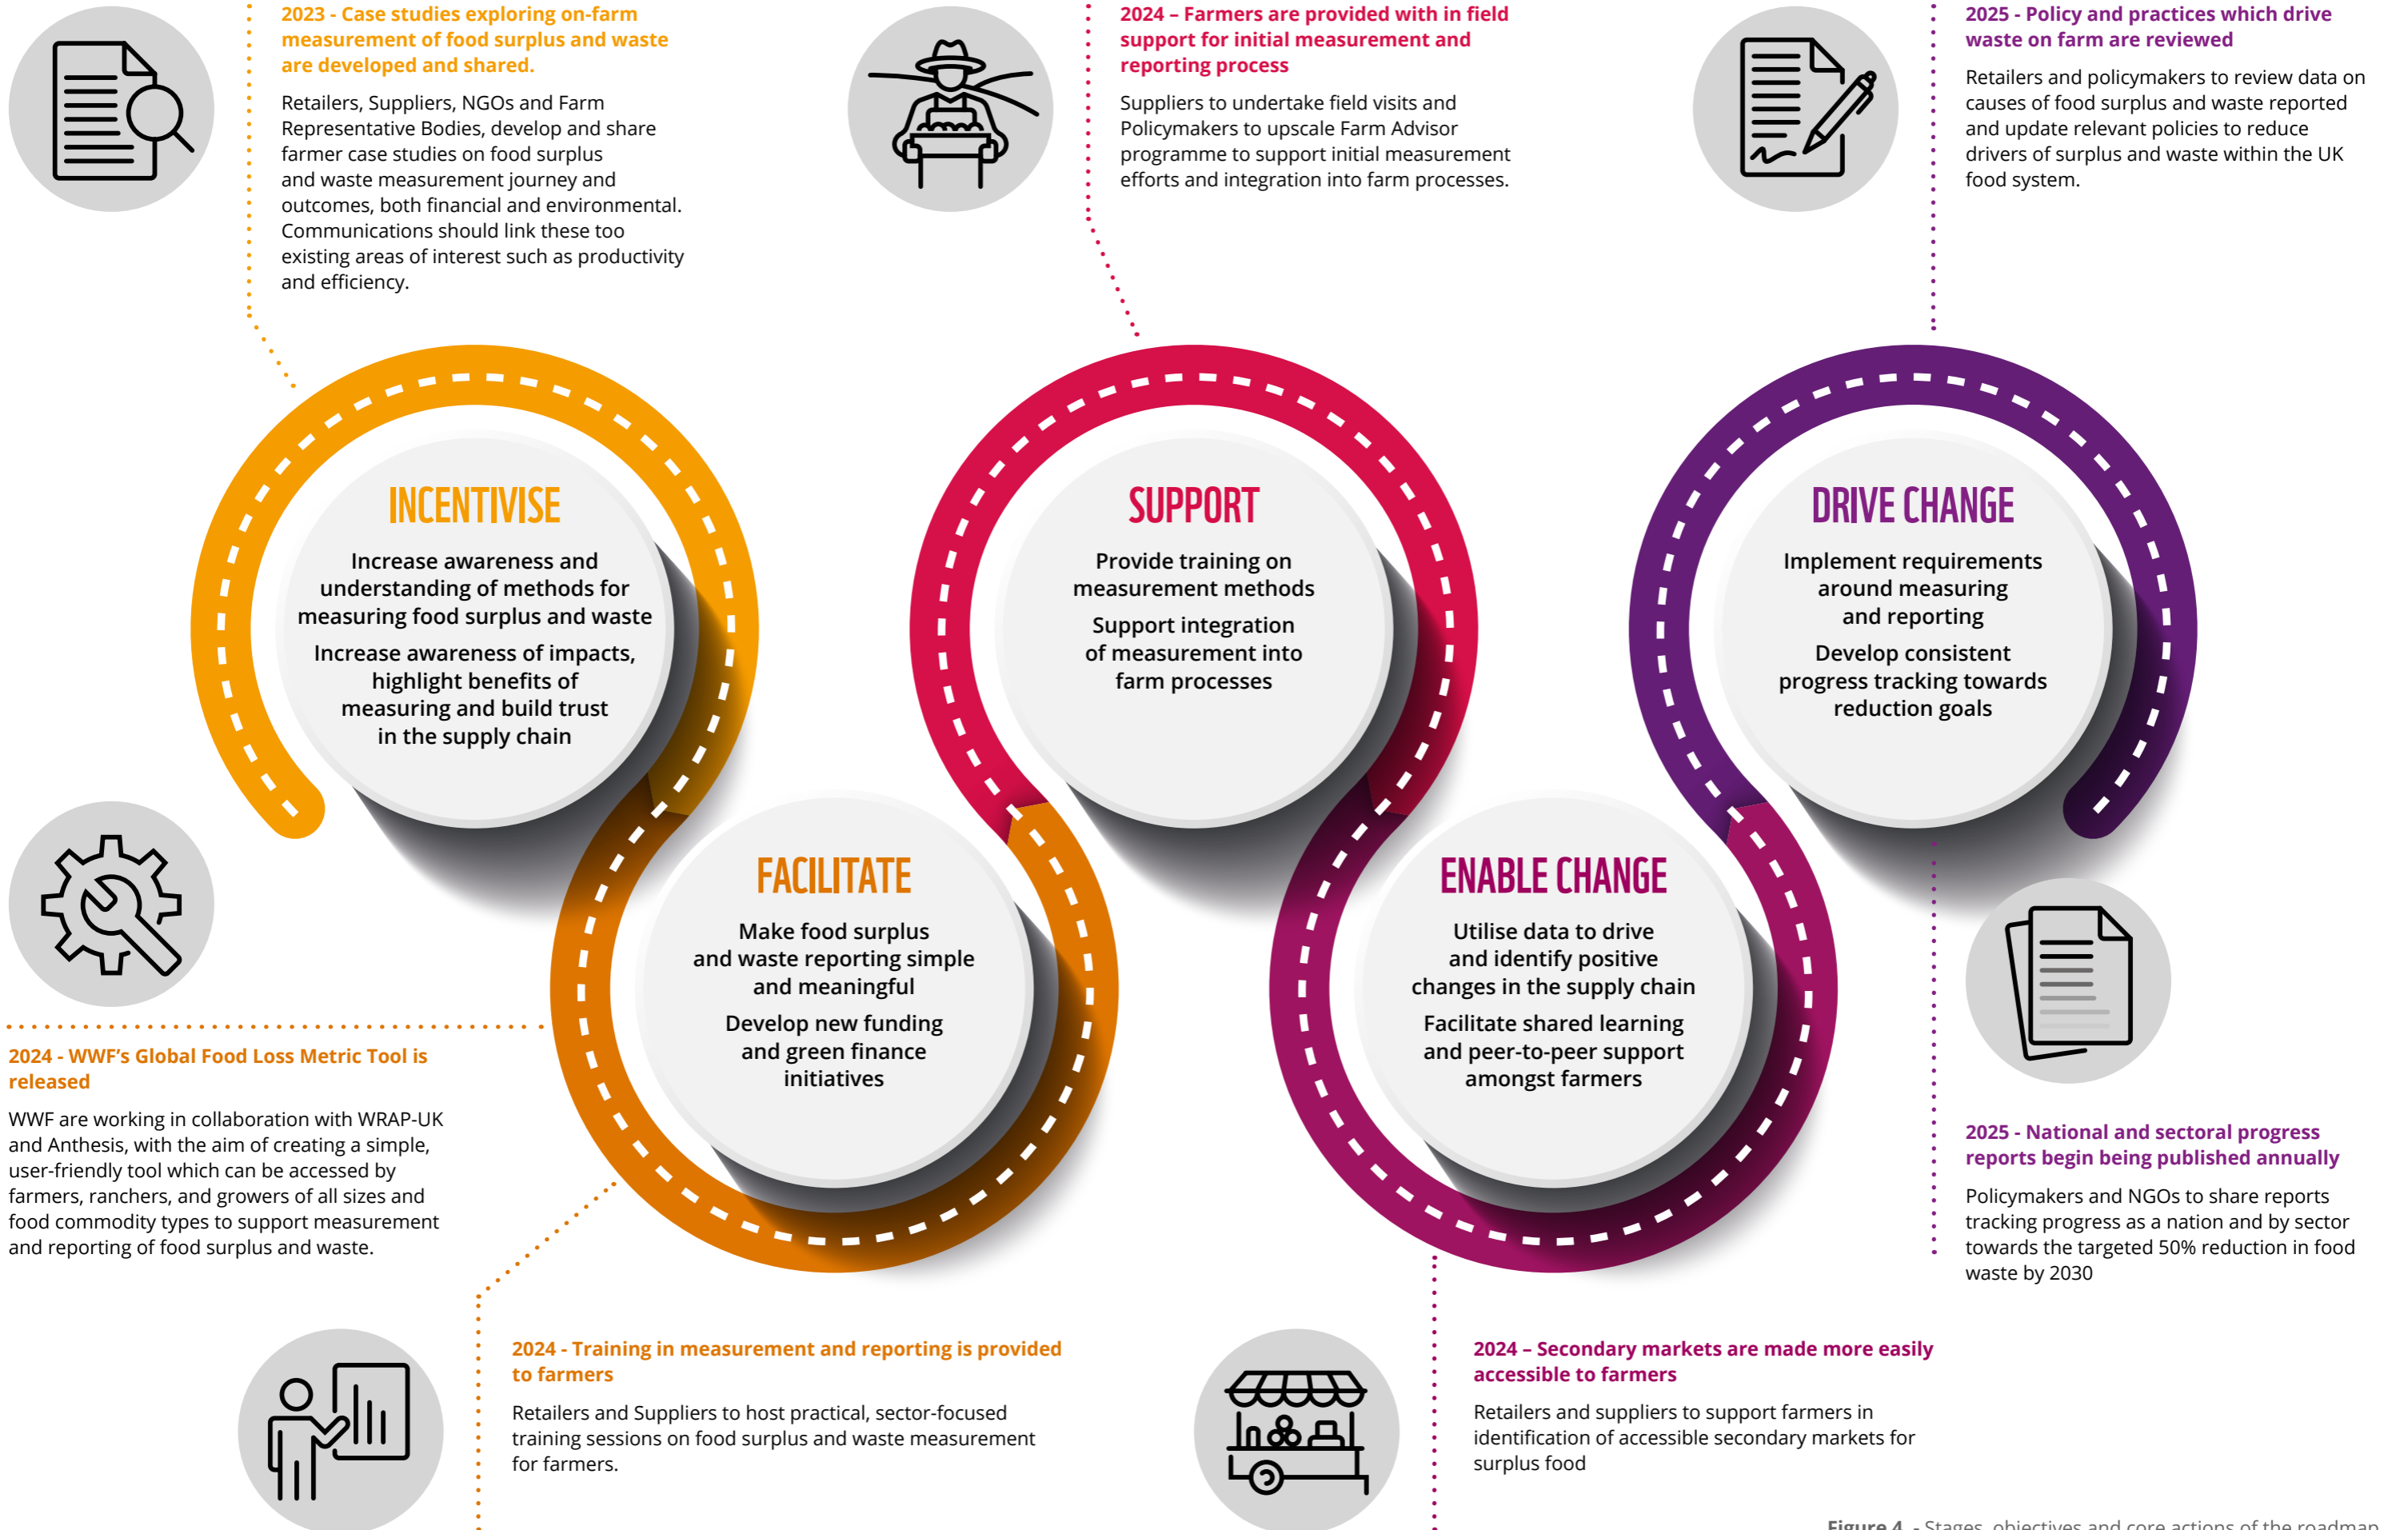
2023 - Case studies exploring on-farm measurement of food surplus and waste are developed and shared.

Retailers, Suppliers, NGOs and Farm Representative Bodies, develop and share farmer case studies on food surplus and waste measurement journey and outcomes, both financial and environmental. Communications should link these too existing areas of interest such as productivity and efficiency.

2024 – Farmers are provided with in field support for initial measurement and reporting process

Suppliers to undertake field visits and Policymakers to upscale Farm Advisor programme to support initial measurement efforts and integration into farm processes.

2025 - Policy and practices which drive waste on farm are reviewed

Retailers and policymakers to review data on causes of food surplus and waste reported and update relevant policies to reduce drivers of surplus and waste within the UK food system.

INCENTIVISE

Increase awareness and understanding of methods for measuring food surplus and waste

Increase awareness of impacts, highlight benefits of measuring and build trust in the supply chain

SUPPORT

Provide training on measurement methods

Support integration of measurement into farm processes

DRIVE CHANGE

Implement requirements around measuring and reporting

Develop consistent progress tracking towards reduction goals

FACILITATE

Make food surplus and waste reporting simple and meaningful

Develop new funding and green finance initiatives

ENABLE CHANGE

Utilise data to drive and identify positive changes in the supply chain

Facilitate shared learning and peer-to-peer support amongst farmers

2024 - WWF's Global Food Loss Metric Tool is released

WWF are working in collaboration with WRAP-UK and Anthesis, with the aim of creating a simple, user-friendly tool which can be accessed by farmers, ranchers, and growers of all sizes and food commodity types to support measurement and reporting of food surplus and waste.

2025 - National and sectoral progress reports begin being published annually

Policymakers and NGOs to share reports tracking progress as a nation and by sector towards the targeted 50% reduction in food waste by 2030

2024 - Training in measurement and reporting is provided to farmers

Retailers and Suppliers to host practical, sector-focused training sessions on food surplus and waste measurement for farmers.

2024 – Secondary markets are made more easily accessible to farmers

Retailers and suppliers to support farmers in identification of accessible secondary markets for surplus food

Figure 4 - Stages, objectives and core actions of the roadmap